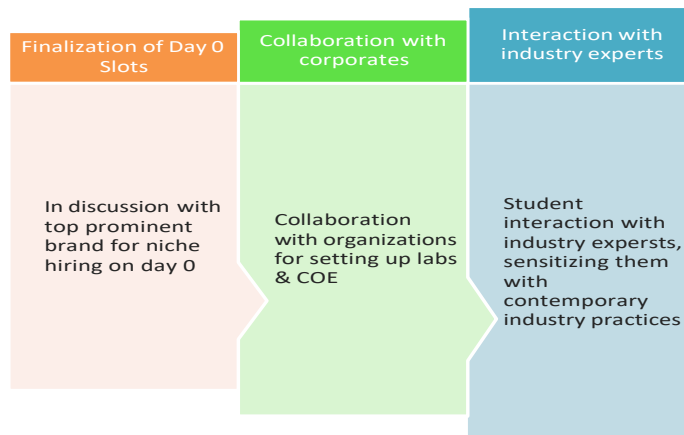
Finalization of Day 0 Slots

In discussion with top prominent brand for niche hiring on day 0

Collaboration with corporates

Collaboration with organizations for setting up labs & COE

Interaction with industry experts

Student interaction with industry expersts, sensitizing them with contemporary industry practices